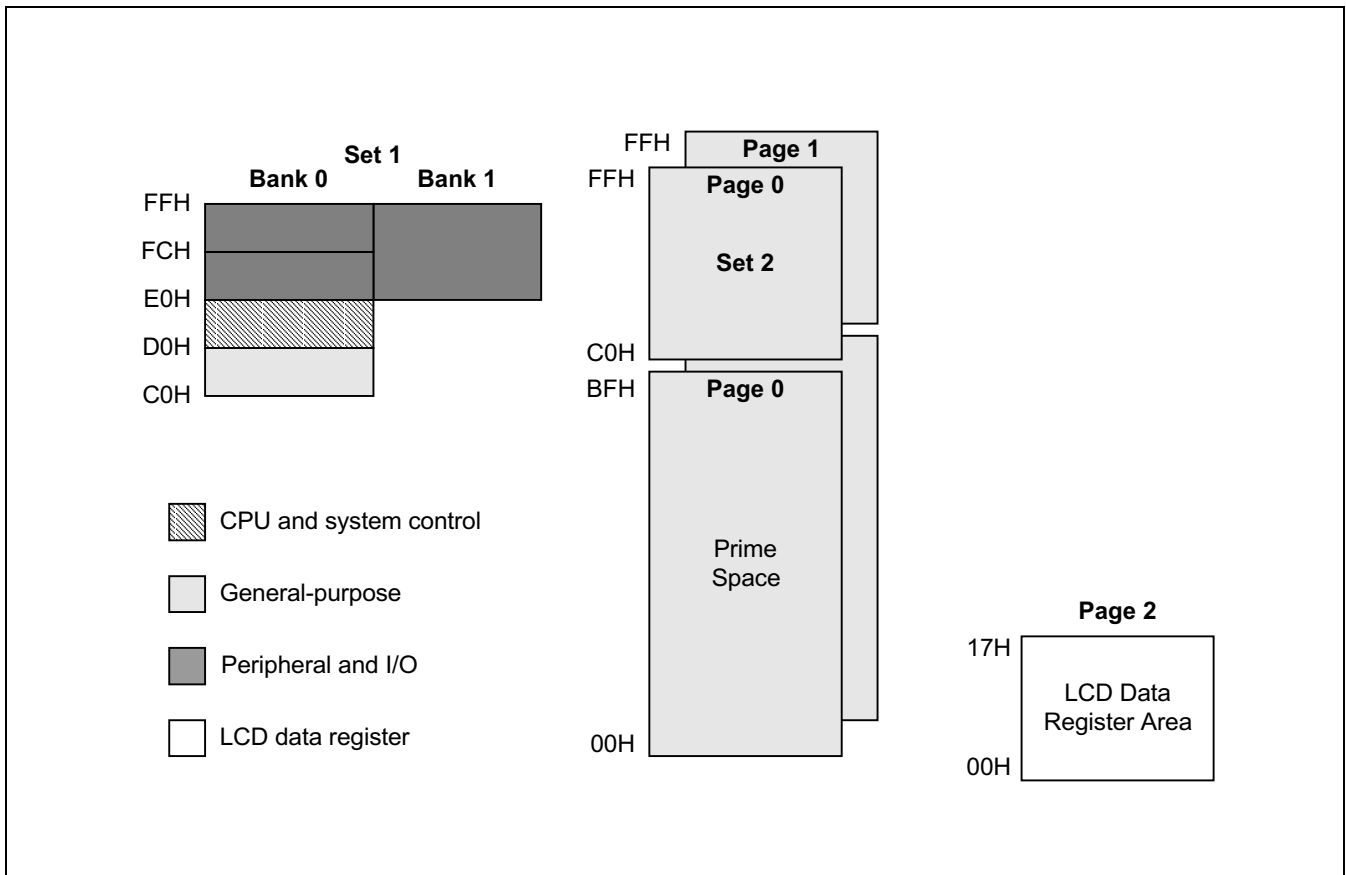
Set 1
Bank 0
Bank 1
FFH
FCH
E0H
D0H
C0H

FFH
Page 1
FFH
Page 0
Set 2
C0H
BFH
Page 0
Prime Space
00H

CPU and system control
General-purpose
Peripheral and I/O
LCD data register

Page 2
17H
LCD Data Register Area
00H